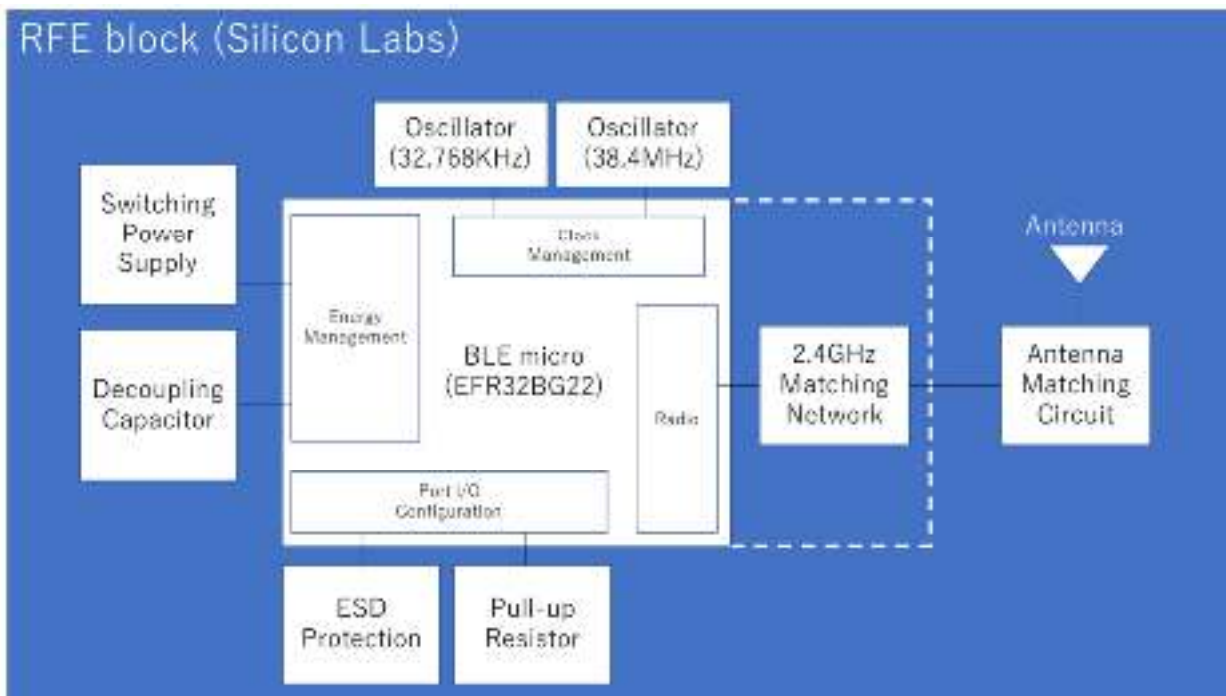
RFE block (Silicon Labs)

Oscillator (32.768KHz)

Oscillator (38.4MHz)

Switching Power Supply

Clock Management

Antenna

Energy Management

BLE micro (EFR32BG22)

Radio

2.4GHz Matching Network

Antenna Matching Circuit

Decoupling Capacitor

Port I/O Configuration

ESD Protection

Pull-up Resistor